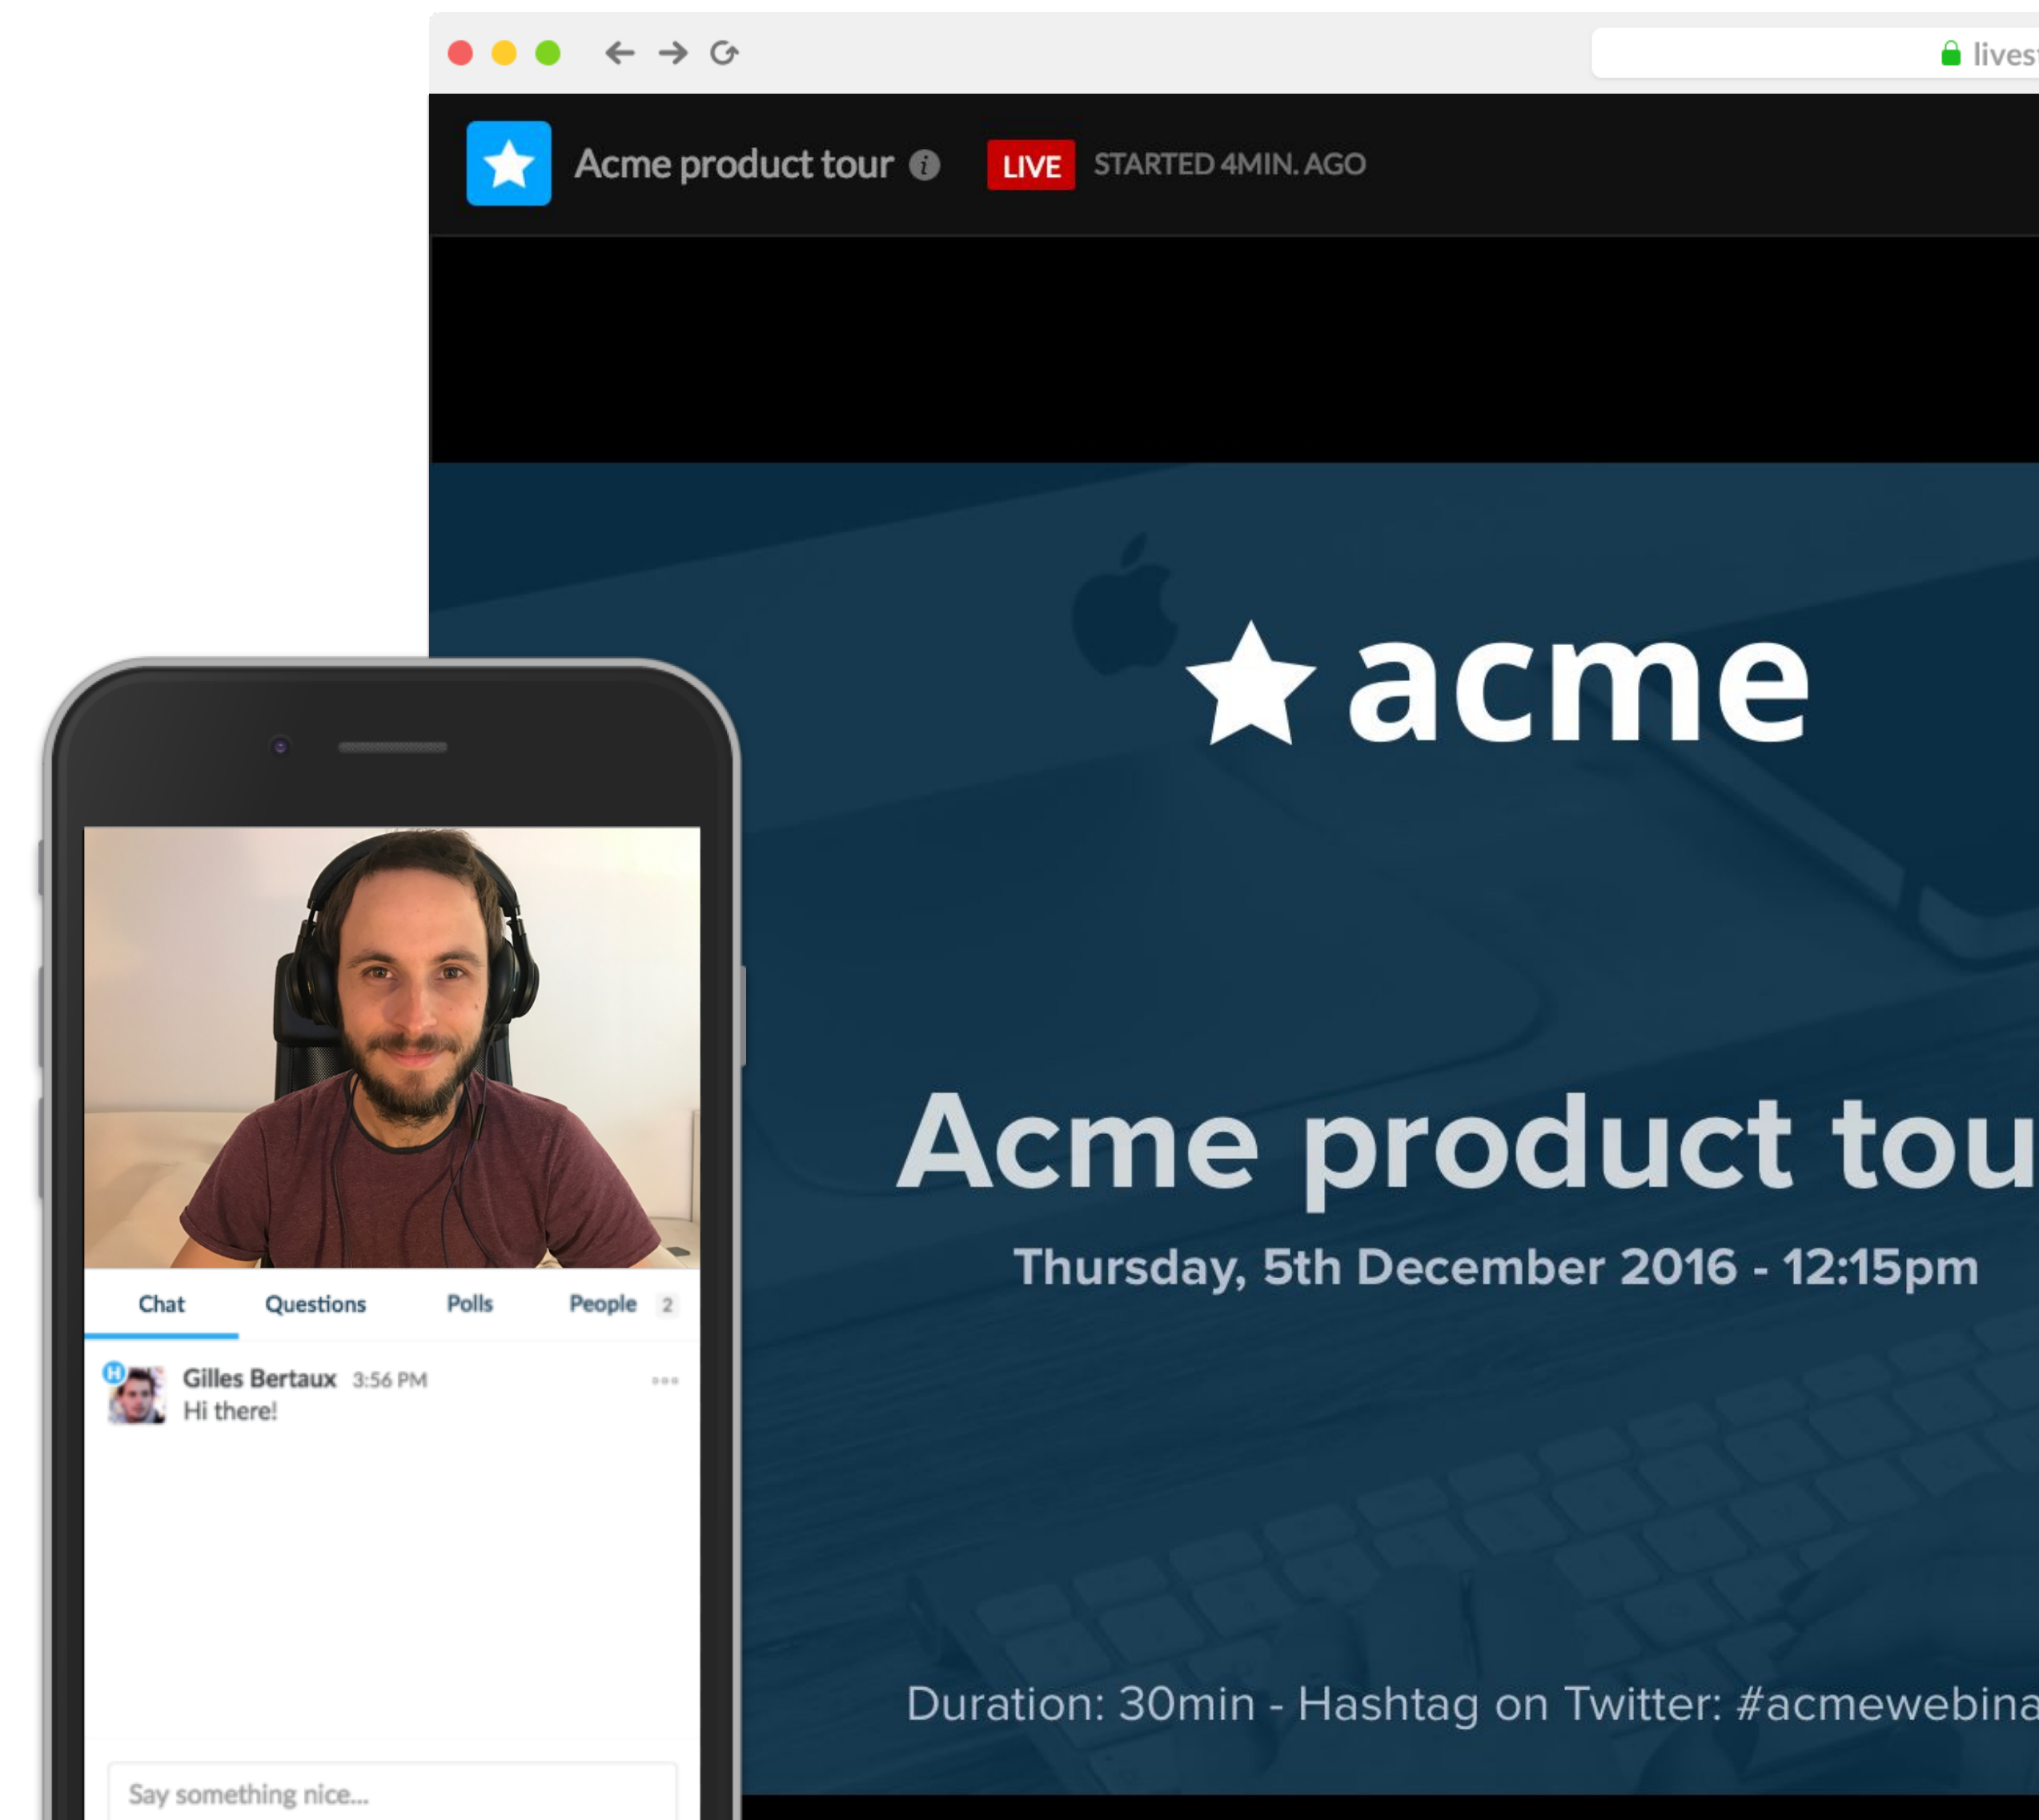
lives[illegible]

Acme product tour

LIVE STARTED 4MIN. AGO

acme

Acme product tou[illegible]

Thursday, 5th December 2016 - 12:15pm

Duration: 30min - Hashtag on Twitter: #acmewebina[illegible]

Chat Questions Polls People 2

H Gilles Bertaux 3:56 PM
Hi there!

Say something nice...